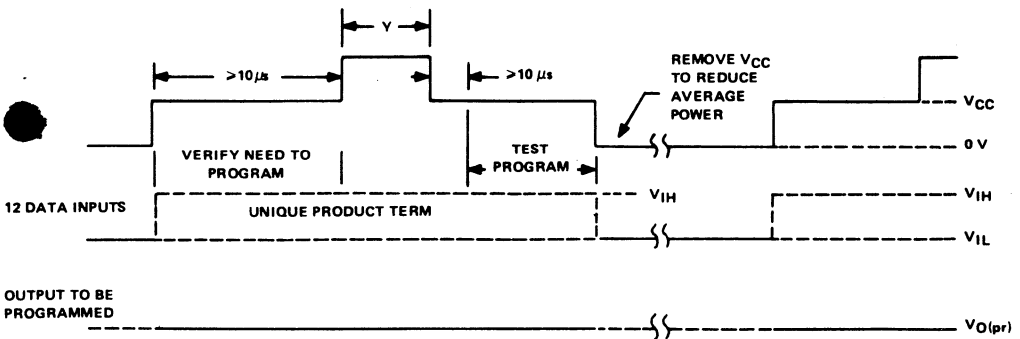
Y

>10 $\mu s$

>10 $\mu s$

REMOVE $V_{CC}$ TO REDUCE AVERAGE POWER

$V_{CC}$

0 V

VERIFY NEED TO PROGRAM

TEST PROGRAM

12 DATA INPUTS

UNIQUE PRODUCT TERM

$V_{IH}$

$V_{IH}$

$V_{IL}$

OUTPUT TO BE PROGRAMMED

$V_{O(pr)}$